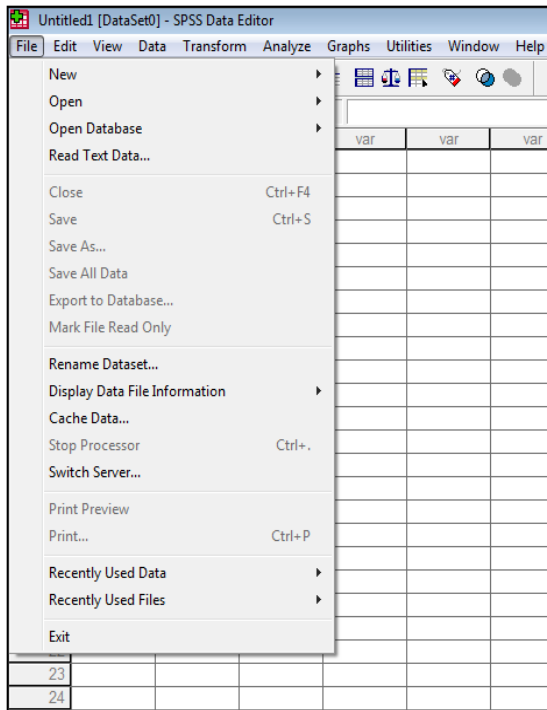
Untitled1 [DataSet0] - SPSS Data Editor

File Edit View Data Transform Analyze Graphs Utilities Window Help

New
Open
Open Database
Read Text Data...

Close Ctrl+F4
Save Ctrl+S
Save As...
Save All Data
Export to Database...
Mark File Read Only

Rename Dataset...
Display Data File Information
Cache Data...
Stop Processor Ctrl+.
Switch Server...

Print Preview
Print... Ctrl+P

Recently Used Data
Recently Used Files

Exit

var var var

23
24